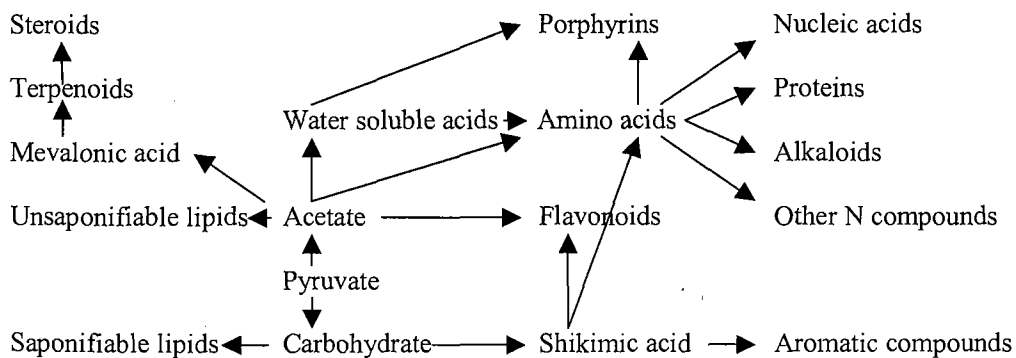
Steroids

Terpenoids

Mevalonic acid

Porphyrins

Nucleic acids

Proteins

Water soluble acids

Amino acids

Alkaloids

Unsaponifiable lipids

Acetate

Flavonoids

Other N compounds

Pyruvate

Saponifiable lipids

Carbohydrate

Shikimic acid

Aromatic compounds